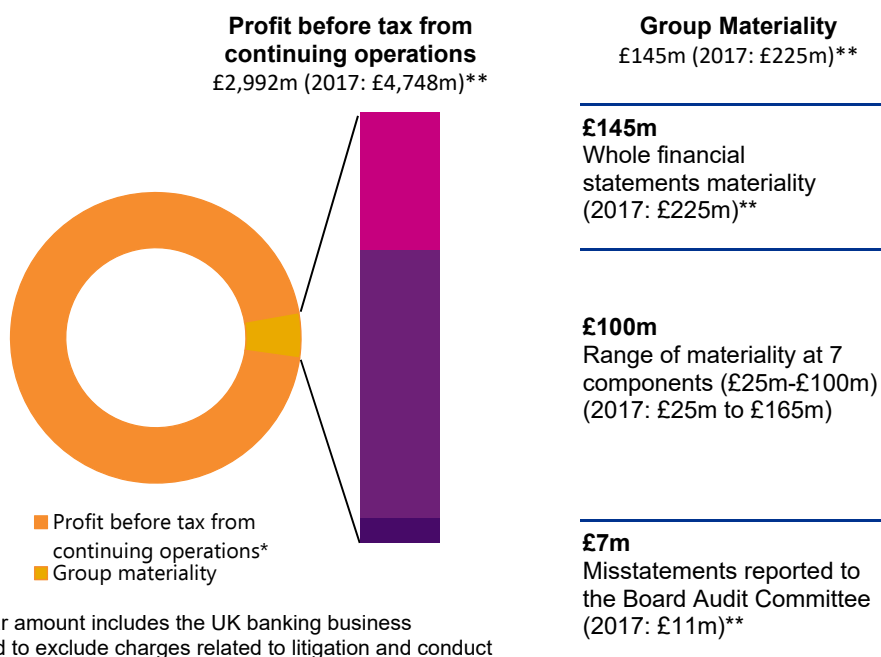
Profit before tax from continuing operations
£2,992m (2017: £4,748m)**

Group Materiality
£145m (2017: £225m)**

£145m
Whole financial statements materiality (2017: £225m)**

£100m
Range of materiality at 7 components (£25m-£100m) (2017: £25m to £165m)

£7m
Misstatements reported to the Board Audit Committee (2017: £11m)**

Profit before tax from continuing operations*
Group materiality

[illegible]r amount includes the UK banking business
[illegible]d to exclude charges related to litigation and conduct